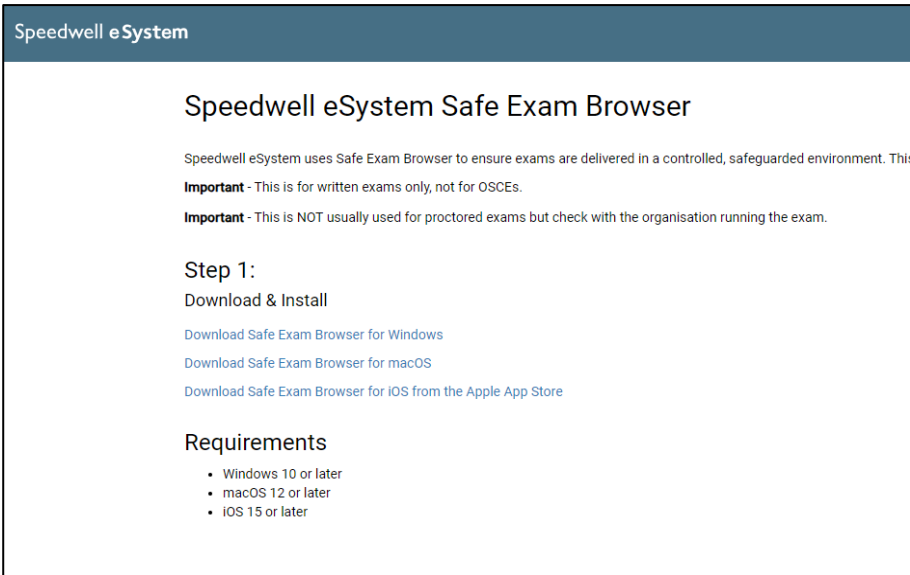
Speedwell eSystem

Speedwell eSystem Safe Exam Browser

Speedwell eSystem uses Safe Exam Browser to ensure exams are delivered in a controlled, safeguarded environment. Thi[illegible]

**Important** - This is for written exams only, not for OSCEs.

**Important** - This is NOT usually used for proctored exams but check with the organisation running the exam.

Step 1:

Download & Install

Download Safe Exam Browser for Windows

Download Safe Exam Browser for macOS

Download Safe Exam Browser for iOS from the Apple App Store

Requirements

- Windows 10 or later
- macOS 12 or later
- iOS 15 or later